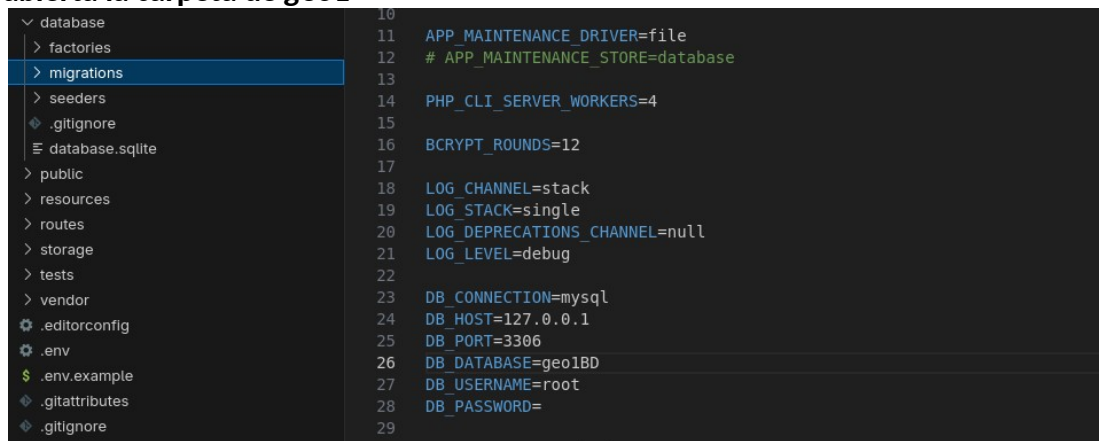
database
factories
migrations
seeders
.gitignore
database.sqlite
public
resources
routes
storage
tests
vendor
.editorconfig
.env
.env.example
.gitattributes
.gitignore

10
11 APP_MAINTENANCE_DRIVER=file
12 # APP_MAINTENANCE_STORE=database
13
14 PHP_CLI_SERVER_WORKERS=4
15
16 BCRYPT_ROUNDS=12
17
18 LOG_CHANNEL=stack
19 LOG_STACK=single
20 LOG_DEPRECATIONS_CHANNEL=null
21 LOG_LEVEL=debug
22
23 DB_CONNECTION=mysql
24 DB_HOST=127.0.0.1
25 DB_PORT=3306
26 DB_DATABASE=geo1BD
27 DB_USERNAME=root
28 DB_PASSWORD=
29